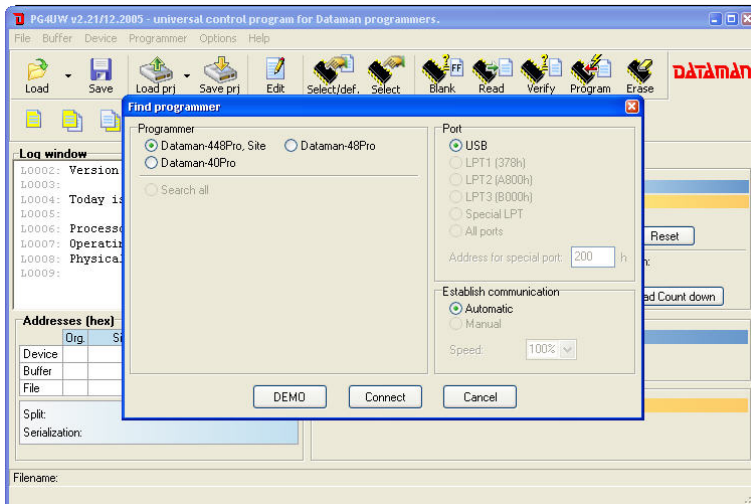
PG4UW v2.21/12.2005 - universal control program for Dataman programmers.

File Buffer Device Programmer Options Help

Load Save Load prj Save prj Edit Select/def. Select Blank Read Verify Program Erase DATAMAN

Log window

L0002: Version
L0003:
L0004: Today is
L0005:
L0006: Processo
L0007: Operatin
L0008: Physical
L0009:

Addresses (hex)

| | Org. | Si |
|---|---|---|
| Device | | |
| Buffer | | |
| File | | |

Split:
Serialization:

Reset
n:
ad Count down

Filename:

Find programmer

Programmer
Dataman-448Pro, Site
Dataman-48Pro
Dataman-40Pro
Search all

Port
USB
LPT1 (378h)
LPT2 (A800h)
LPT3 (B000h)
Special LPT
All ports
Address for special port: 200 h

Establish communication
Automatic
Manual
Speed: 100%

DEMO Connect Cancel